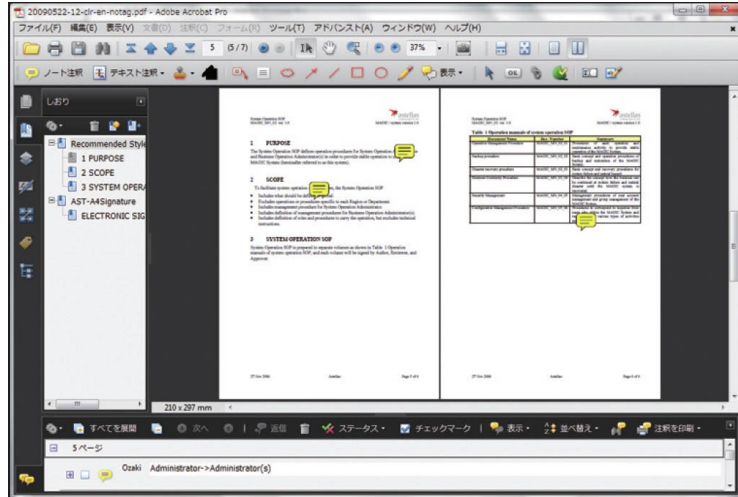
20090522-12-clr-en-notag.pdf - Adobe Acrobat Pro

ファイル(F) 編集(E) 表示(V) 文書(D) 注釈(C) フォーム(R) ツール(T) アドバンスト(A) ウィンドウ(W) ヘルプ(H)

5 (5/7) 37%

ノート注釈 テキスト注釈 表示

しおり

Recommended Style
1 PURPOSE
2 SCOPE
3 SYSTEM OPERA
AST-A4Signature
ELECTRONIC SIG

1 PURPOSE

The System Operation SOP defines operation procedures for System Operation and Business Operation Administrator(s) in order to provide stable operation to the MASC System (hereinafter referred to as the system).

2 SCOPE

To facilitate system operation, the System Operation SOP

• Includes what should be defined in general
• Excludes operations or procedures specific to each Region or Department
• Includes management procedures for System Operation Administrator
• Includes definition of management procedures for Business Operation Administrator(s)
• Includes definition of roles and procedures to carry the operation, but excludes technical instructions

3 SYSTEM OPERATION SOP

System Operation SOP is prepared in separate volumes as shown in Table 1 Operation manuals of system operation SOP, and each volume will be signed by Author, Reviewer, and Approver.

Table 1 Operation manuals of system operation SOP

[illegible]

210 x 297 mm

すべてを展開 次へ 返信 ステータス チェックマーク 表示 並べ替え 注釈を印刷

5ページ

Ozaki Administrator->Administrator(s)